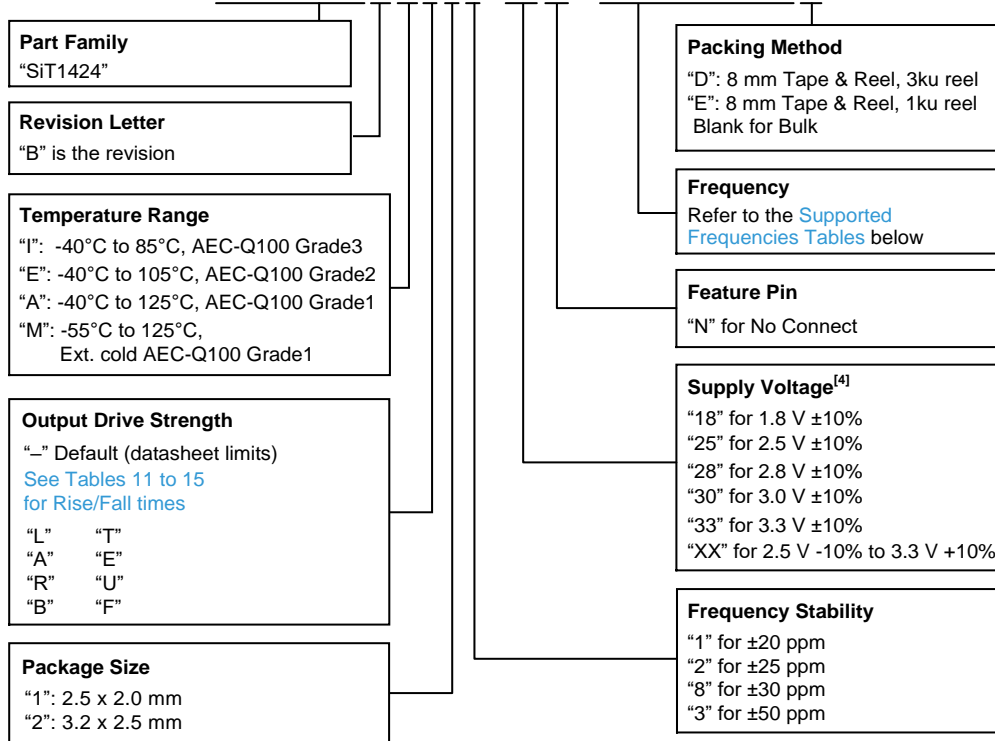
Part Family
"SiT1424"

Revision Letter
"B" is the revision

Temperature Range
"I": -40°C to 85°C, AEC-Q100 Grade3
"E": -40°C to 105°C, AEC-Q100 Grade2
"A": -40°C to 125°C, AEC-Q100 Grade1
"M": -55°C to 125°C, Ext. cold AEC-Q100 Grade1

Output Drive Strength
"–" Default (datasheet limits)
See Tables 11 to 15 for Rise/Fall times

| | |
|---|---|
| "L" | "T" |
| "A" | "E" |
| "R" | "U" |
| "B" | "F" |

Package Size
"1": 2.5 x 2.0 mm
"2": 3.2 x 2.5 mm

Packing Method
"D": 8 mm Tape & Reel, 3ku reel
"E": 8 mm Tape & Reel, 1ku reel
Blank for Bulk

Frequency
Refer to the Supported Frequencies Tables below

Feature Pin
"N" for No Connect

Supply Voltage$^{[4]}$
"18" for 1.8 V ±10%
"25" for 2.5 V ±10%
"28" for 2.8 V ±10%
"30" for 3.0 V ±10%
"33" for 3.3 V ±10%
"XX" for 2.5 V -10% to 3.3 V +10%

Frequency Stability
"1" for ±20 ppm
"2" for ±25 ppm
"8" for ±30 ppm
"3" for ±50 ppm